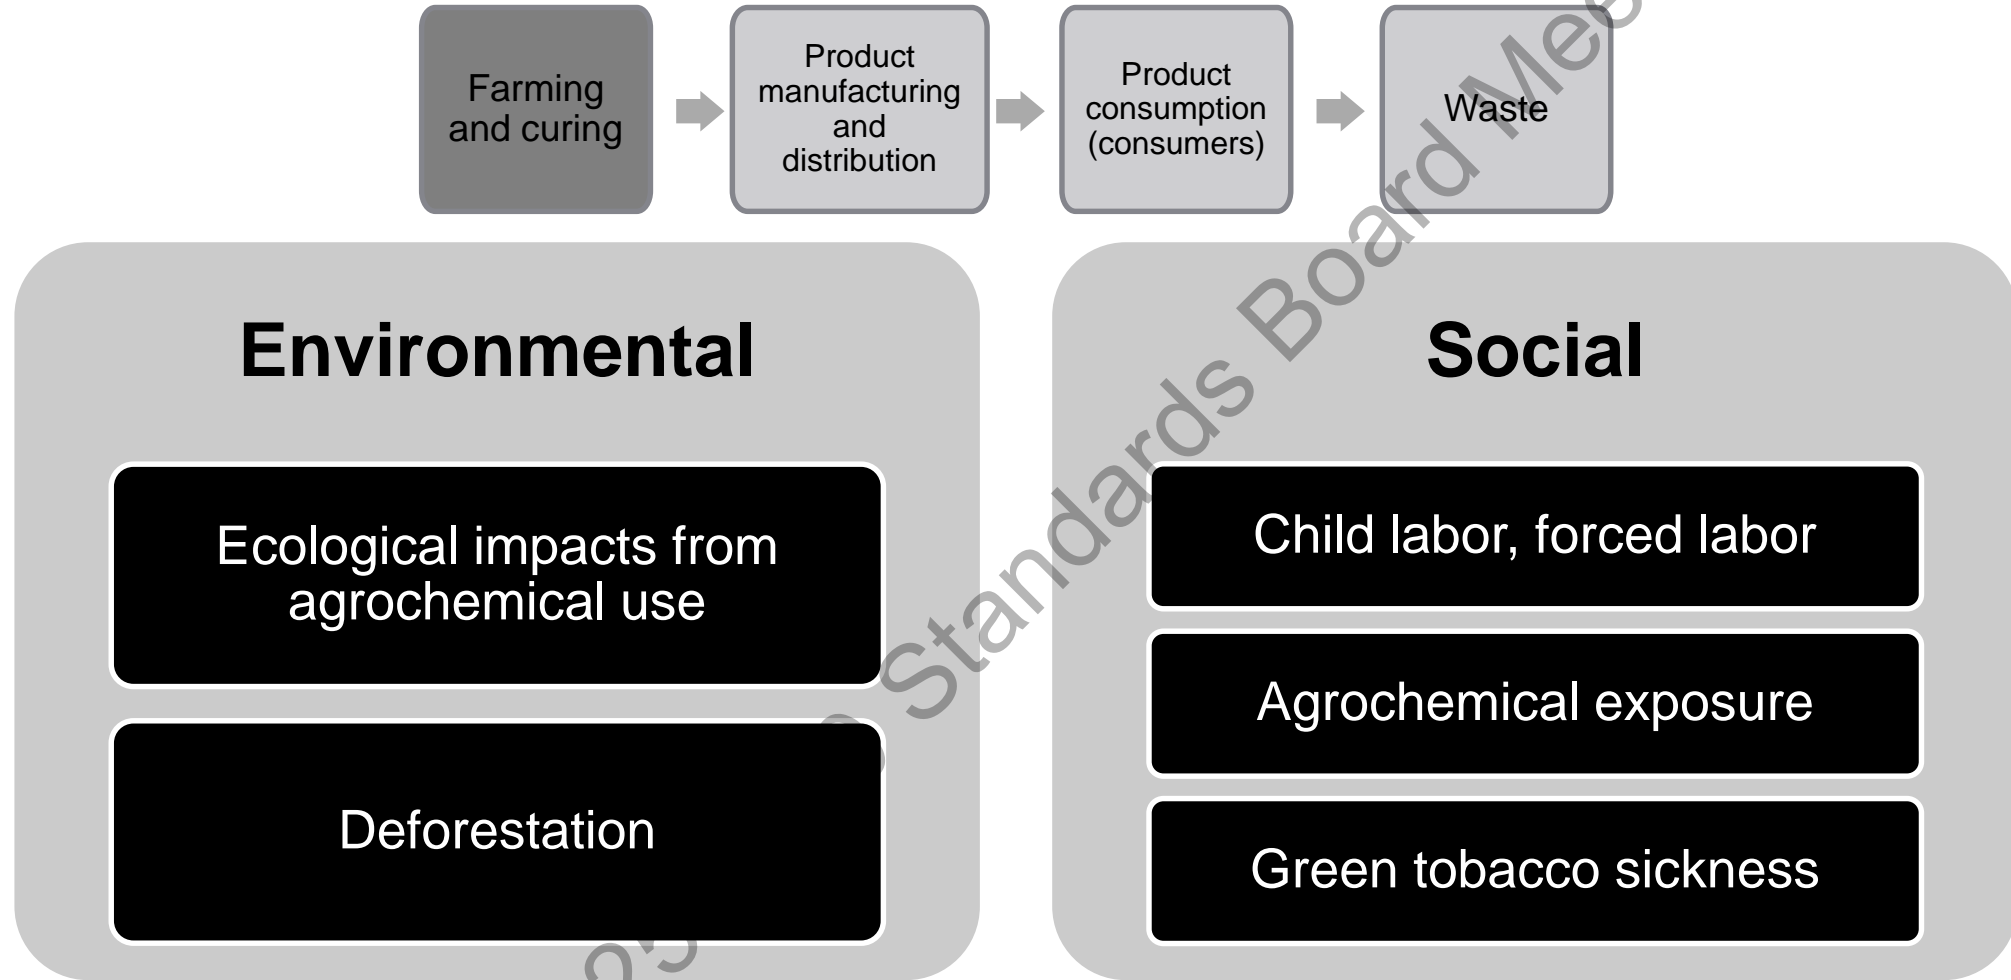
Farming and curing

Product manufacturing and distribution

Product consumption (consumers)

Waste

Environmental

Ecological impacts from agrochemical use

Deforestation

Social

Child labor, forced labor

Agrochemical exposure

Green tobacco sickness

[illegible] Standards Board Me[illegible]